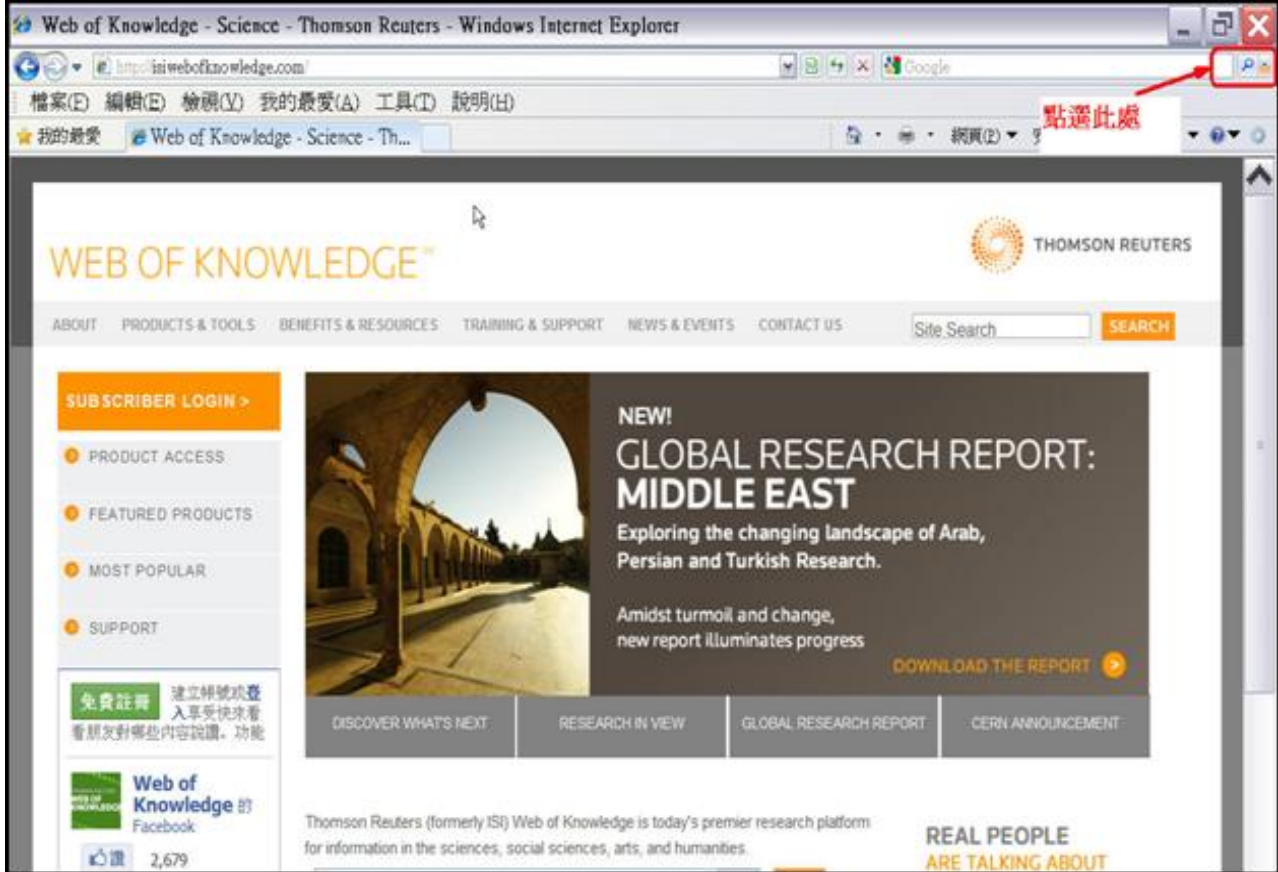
Web of Knowledge - Science - Thomson Reuters - Windows Internet Explorer

http://isiwebofknowledge.com/

Google

點選此處

檔案(F) 編輯(E) 檢視(V) 我的最愛(A) 工具(T) 說明(H)

我的最愛 Web of Knowledge - Science - Th...

網頁(P)

WEB OF KNOWLEDGE℠

THOMSON REUTERS

ABOUT PRODUCTS & TOOLS BENEFITS & RESOURCES TRAINING & SUPPORT NEWS & EVENTS CONTACT US

Site Search SEARCH

SUBSCRIBER LOGIN >

PRODUCT ACCESS

FEATURED PRODUCTS

MOST POPULAR

SUPPORT

免費註冊 建立帳號或登入享受快來看看朋友對哪些內容說讚。功能

Web of Knowledge 的 Facebook

讚 2,679

NEW!

GLOBAL RESEARCH REPORT: MIDDLE EAST

Exploring the changing landscape of Arab, Persian and Turkish Research.

Amidst turmoil and change, new report illuminates progress

DOWNLOAD THE REPORT

DISCOVER WHAT'S NEXT RESEARCH IN VIEW GLOBAL RESEARCH REPORT CERN ANNOUNCEMENT

Thomson Reuters (formerly ISI) Web of Knowledge is today's premier research platform for information in the sciences, social sciences, arts, and humanities.

REAL PEOPLE ARE TALKING ABOUT